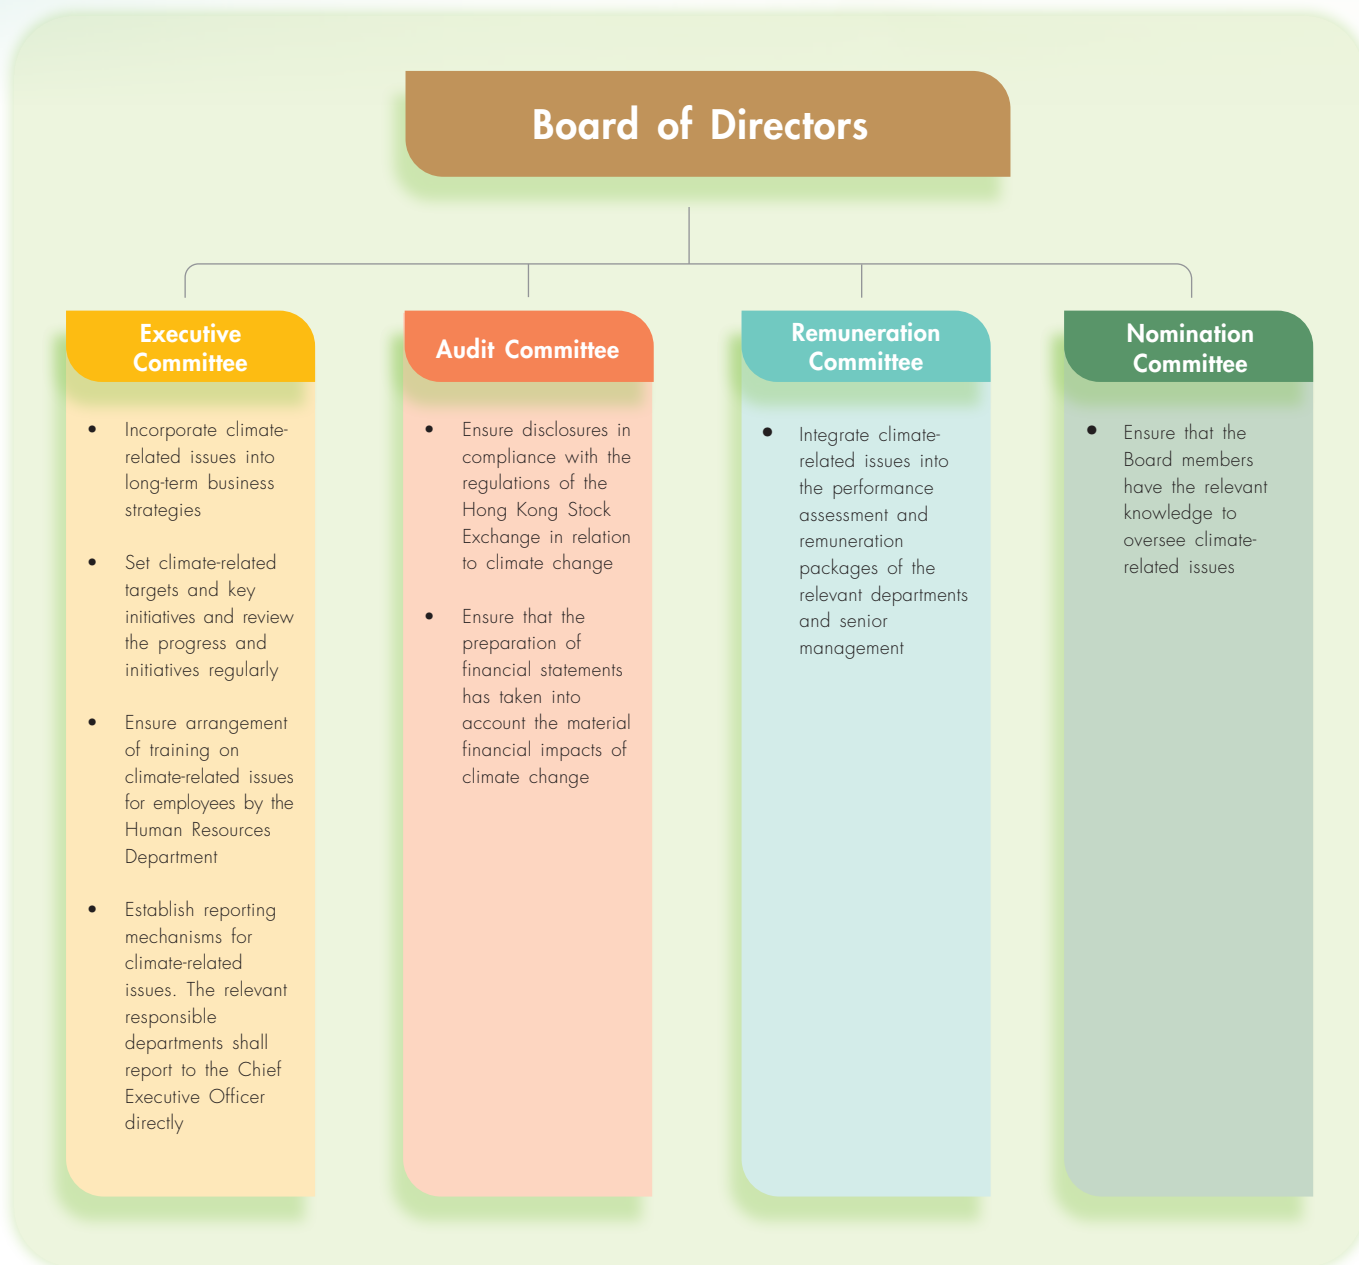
Board of Directors

Executive Committee

- Incorporate climate-related issues into long-term business strategies
- Set climate-related targets and key initiatives and review the progress and initiatives regularly
- Ensure arrangement of training on climate-related issues for employees by the Human Resources Department
- Establish reporting mechanisms for climate-related issues. The relevant responsible departments shall report to the Chief Executive Officer directly

Audit Committee

- Ensure disclosures in compliance with the regulations of the Hong Kong Stock Exchange in relation to climate change
- Ensure that the preparation of financial statements has taken into account the material financial impacts of climate change

Remuneration Committee

- Integrate climate-related issues into the performance assessment and remuneration packages of the relevant departments and senior management

Nomination Committee

- Ensure that the Board members have the relevant knowledge to oversee climate-related issues